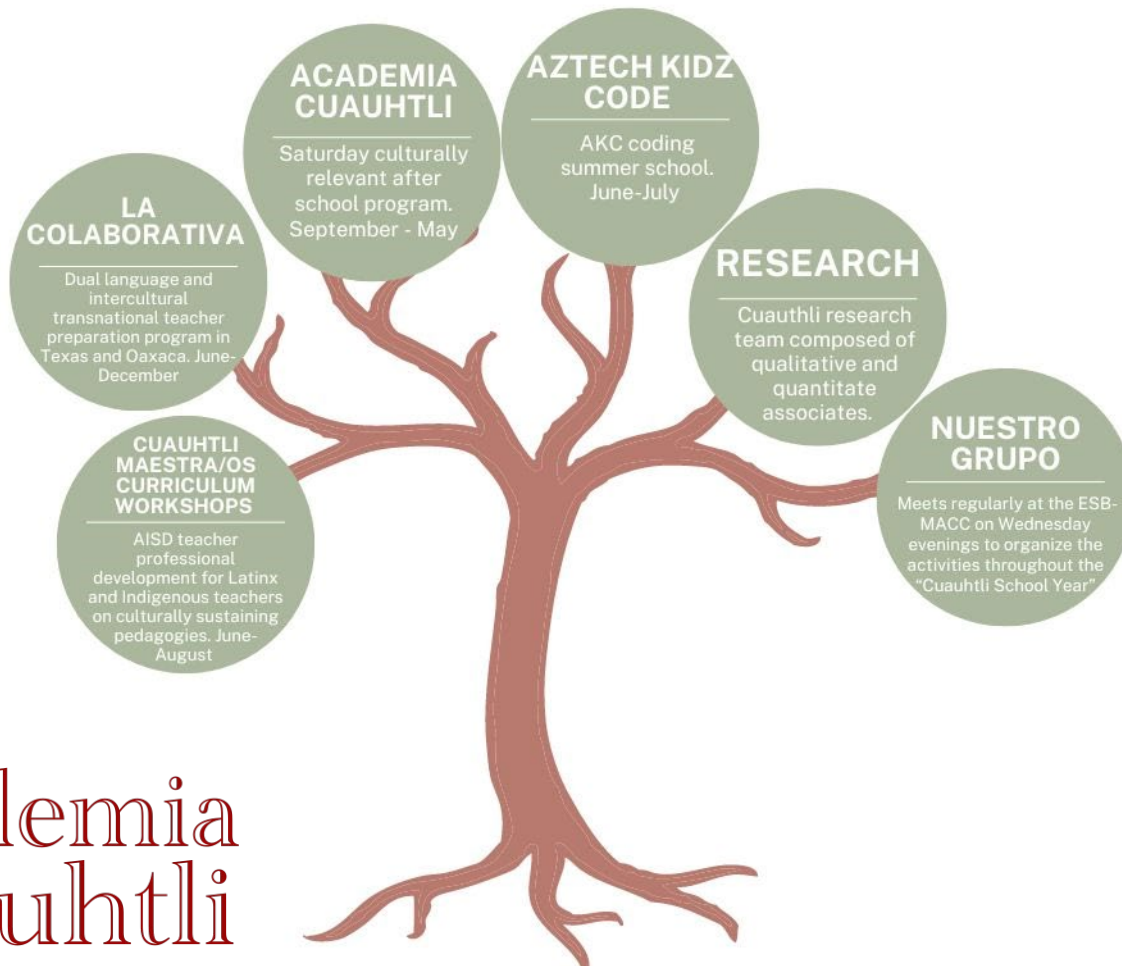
ACADEMIA CUAUHTLI

Saturday culturally relevant after school program. September - May

AZTECH KIDZ CODE

AKC coding summer school. June-July

LA COLABORATIVA

Dual language and intercultural transnational teacher preparation program in Texas and Oaxaca. June-December

RESEARCH

Cuauthli research team composed of qualitative and quantitate associates.

CUAUHTLI MAESTRA/OS CURRICULUM WORKSHOPS

AISD teacher professional development for Latinx and Indigenous teachers on culturally sustaining pedagogies. June-August

NUESTRO GRUPO

Meets regularly at the ESB-MACC on Wednesday evenings to organize the activities throughout the "Cuauhtli School Year"

lemia
uhtli